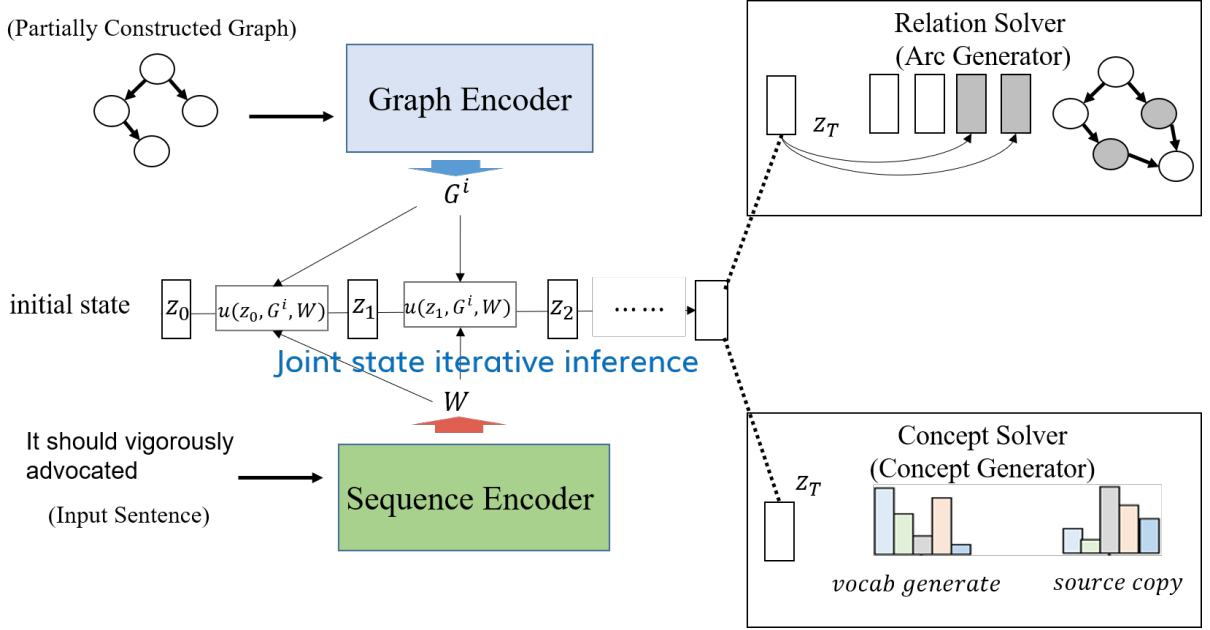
(Partially Constructed Graph)

Graph Encoder

$G^i$

initial state

$z_0$

$u(z_0, G^i, W)$

$z_1$

$u(z_1, G^i, W)$

$z_2$

……

Joint state iterative inference

$W$

It should vigorously advocated

(Input Sentence)

Sequence Encoder

Relation Solver
(Arc Generator)

$z_T$

Concept Solver
(Concept Generator)

$z_T$

vocab generate

source copy